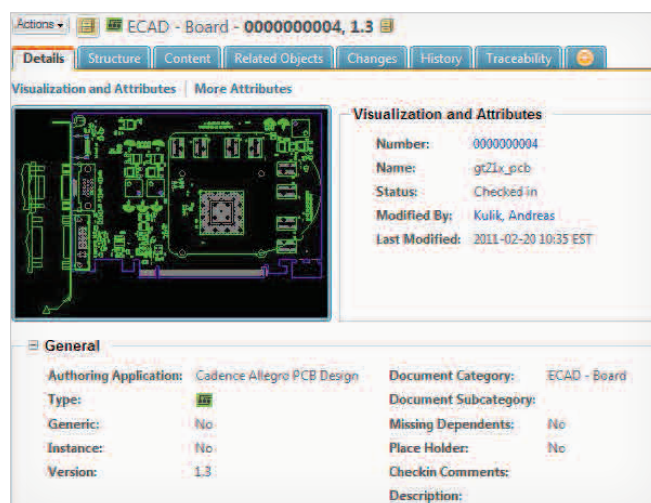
Actions ▾ ECAD - Board - 0000000004, 1.3

Details | Structure | Content | Related Objects | Changes | History | Traceability

Visualization and Attributes | More Attributes

Visualization and Attributes

Number: 0000000004
Name: gt21x_pcb
Status: Checked in
Modified By: Kulik, Andreas
Last Modified: 2011-02-20 10:35 EST

⊟ General

Authoring Application: Cadence Allegro PCB Design
Type:
Generic: No
Instance: No
Version: 1.3

Document Category: ECAD - Board
Document Subcategory:
Missing Dependents: No
Place Holder: No
Checkin Comments:
Description: